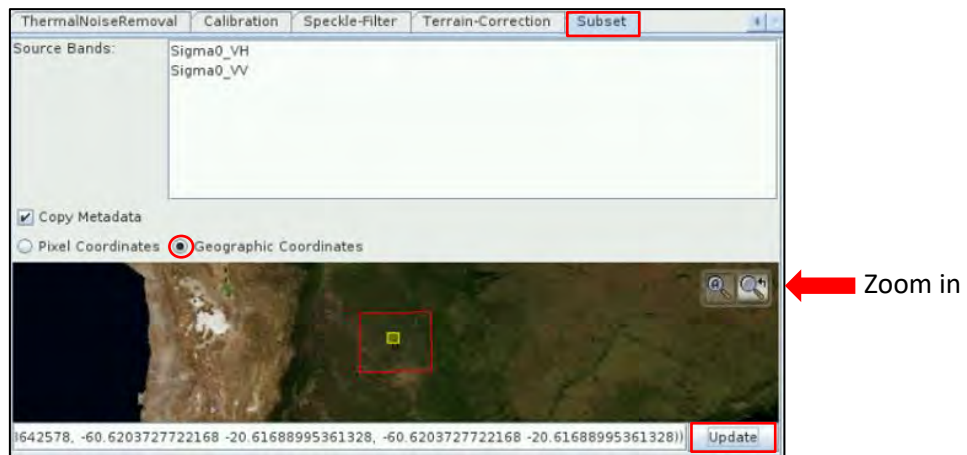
ThermalNoiseRemoval | Calibration | Speckle-Filter | Terrain-Correction | Subset

Source Bands:
Sigma0_VH
Sigma0_VV

Copy Metadata

Pixel Coordinates  Geographic Coordinates

Zoom in

)642578, -60.6203727722168 -20.61688995361328, -60.6203727722168 -20.61688995361328))

Update